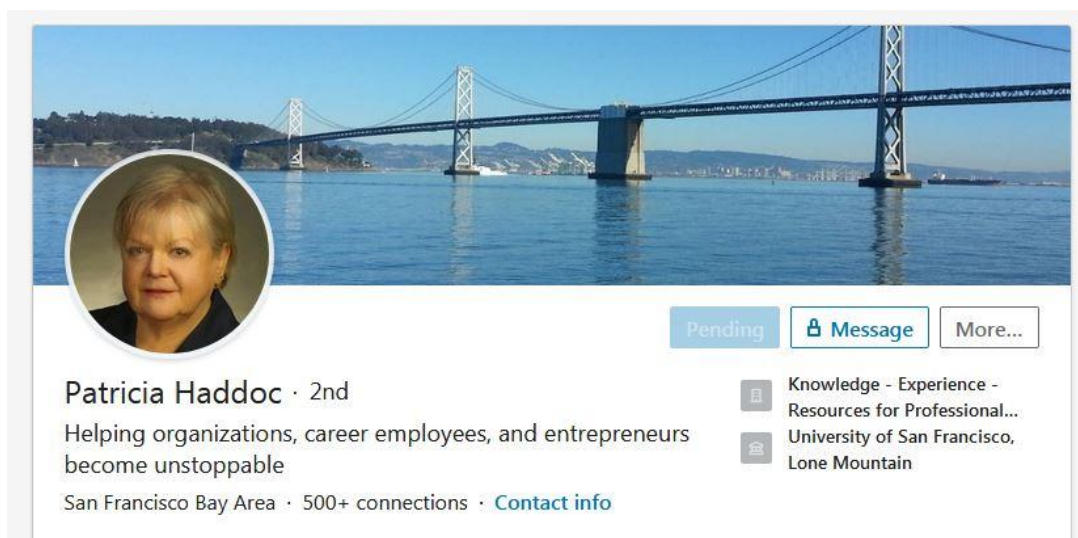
Pending
Message
More...

Patricia Haddoc · 2nd

Helping organizations, career employees, and entrepreneurs become unstoppable

San Francisco Bay Area · 500+ connections · Contact info

Knowledge - Experience - Resources for Professional...

University of San Francisco, Lone Mountain